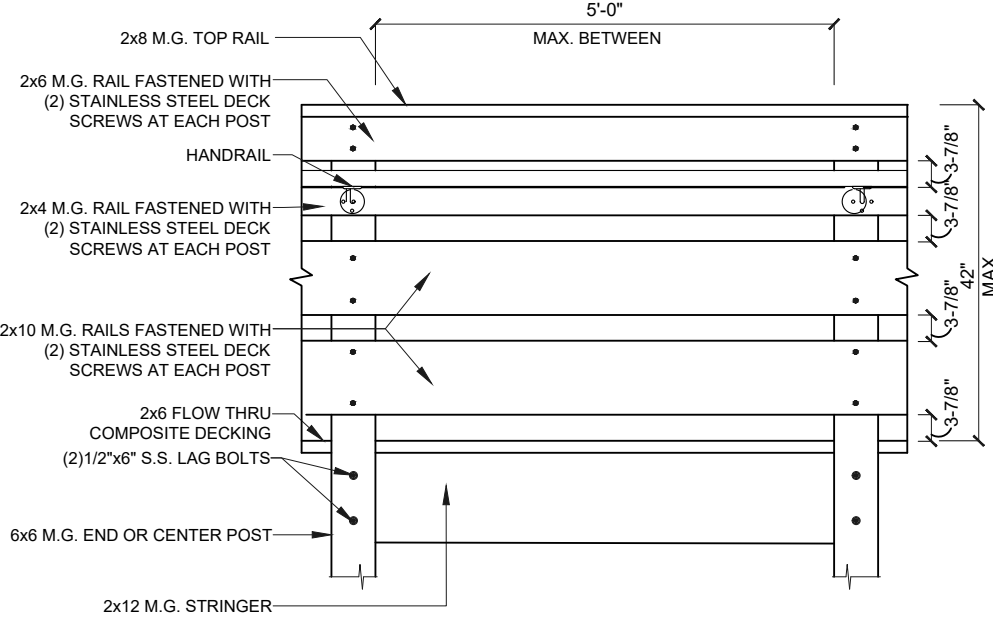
5'-0"
MAX. BETWEEN

2x8 M.G. TOP RAIL

2x6 M.G. RAIL FASTENED WITH (2) STAINLESS STEEL DECK SCREWS AT EACH POST

HANDRAIL

2x4 M.G. RAIL FASTENED WITH (2) STAINLESS STEEL DECK SCREWS AT EACH POST

2x10 M.G. RAILS FASTENED WITH (2) STAINLESS STEEL DECK SCREWS AT EACH POST

2x6 FLOW THRU COMPOSITE DECKING

(2)1/2"x6" S.S. LAG BOLTS

6x6 M.G. END OR CENTER POST

2x12 M.G. STRINGER

3-7/8"
3-7/8"
3-7/8"
3-7/8"
3-7/8"
42"
MAX